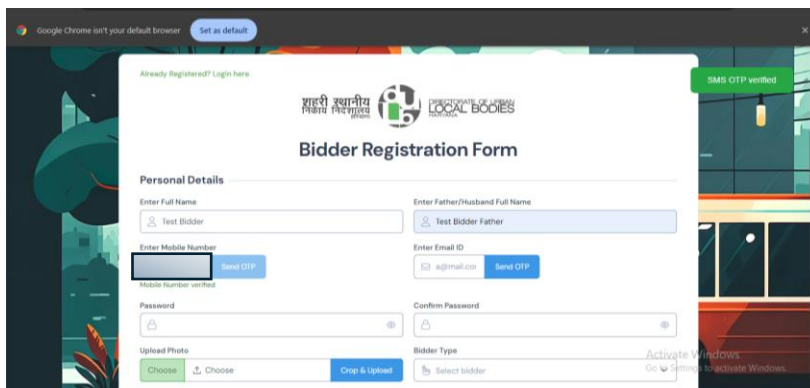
Google Chrome isn't your default browser Set as default

×

Already Registered? Login here

SMS OTP verified

शहरी स्थानीय निकाय निदेशालय हरियाणा

DIRECTORATE OF URBAN LOCAL BODIES HARYANA

Bidder Registration Form

Personal Details

Enter Full Name

Test Bidder

Enter Father/Husband Full Name

Test Bidder Father

Enter Mobile Number

Send OTP

Mobile Number verified

Enter Email ID

a@mail.co

Send OTP

Password

Confirm Password

Upload Photo

Choose Choose Crop & Upload

Bidder Type

Select bidder

Activate Windows
Go to Settings to activate Windows.